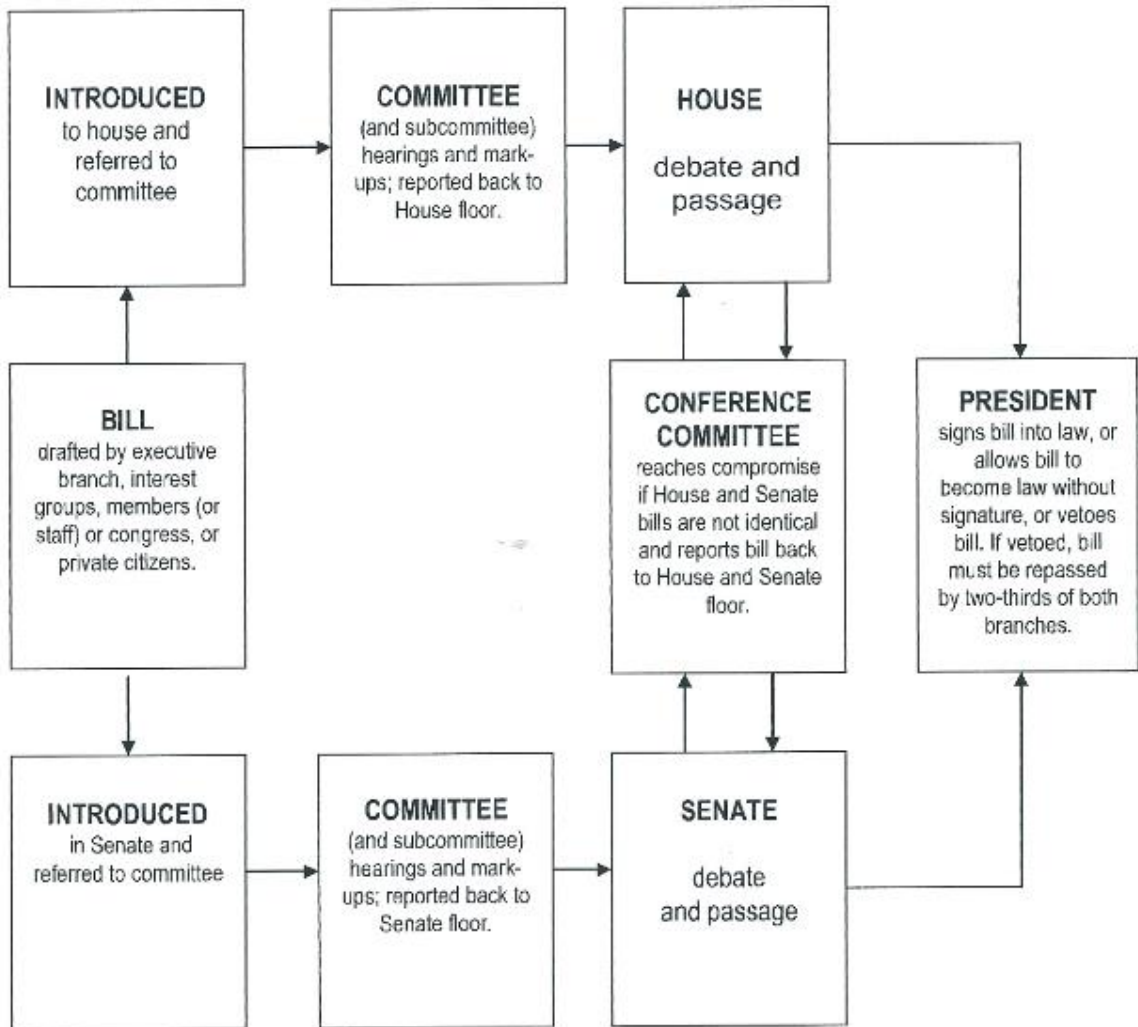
INTRODUCED
to house and referred to committee

COMMITTEE
(and subcommittee) hearings and mark-ups; reported back to House floor.

HOUSE
debate and passage

BILL
drafted by executive branch, interest groups, members (or staff) or congress, or private citizens.

CONFERENCE COMMITTEE
reaches compromise if House and Senate bills are not identical and reports bill back to House and Senate floor.

PRESIDENT
signs bill into law, or allows bill to become law without signature, or vetoes bill. If vetoed, bill must be repassed by two-thirds of both branches.

INTRODUCED
in Senate and referred to committee

COMMITTEE
(and subcommittee) hearings and mark-ups; reported back to Senate floor.

SENATE
debate and passage